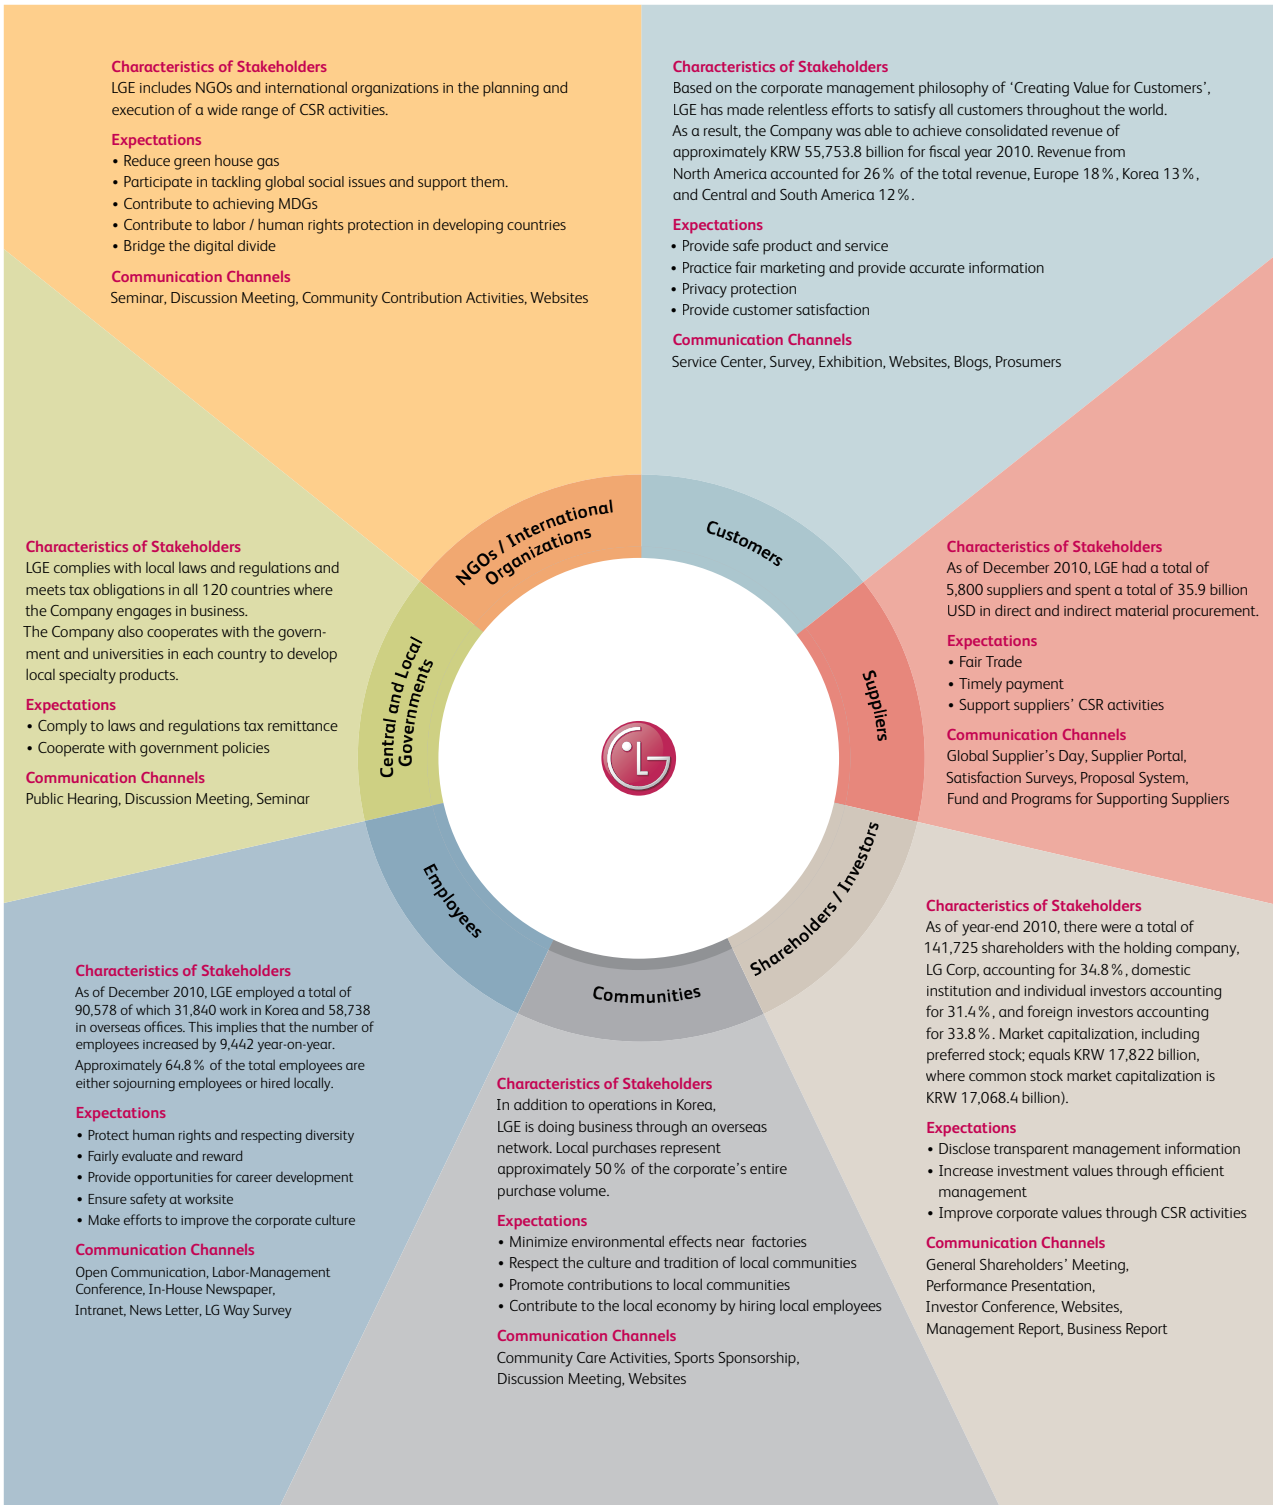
Characteristics of Stakeholders
LGE includes NGOs and international organizations in the planning and execution of a wide range of CSR activities.

Expectations
• Reduce green house gas
• Participate in tackling global social issues and support them.
• Contribute to achieving MDGs
• Contribute to labor / human rights protection in developing countries
• Bridge the digital divide

Communication Channels
Seminar, Discussion Meeting, Community Contribution Activities, Websites

Characteristics of Stakeholders
Based on the corporate management philosophy of 'Creating Value for Customers', LGE has made relentless efforts to satisfy all customers throughout the world. As a result, the Company was able to achieve consolidated revenue of approximately KRW 55,753.8 billion for fiscal year 2010. Revenue from North America accounted for 26% of the total revenue, Europe 18%, Korea 13%, and Central and South America 12%.

Expectations
• Provide safe product and service
• Practice fair marketing and provide accurate information
• Privacy protection
• Provide customer satisfaction

Communication Channels
Service Center, Survey, Exhibition, Websites, Blogs, Prosumers

Characteristics of Stakeholders
LGE complies with local laws and regulations and meets tax obligations in all 120 countries where the Company engages in business.
The Company also cooperates with the government and universities in each country to develop local specialty products.

Expectations
• Comply to laws and regulations tax remittance
• Cooperate with government policies

Communication Channels
Public Hearing, Discussion Meeting, Seminar

NGOs / International Organizations

Customers

Central and Local Governments

Suppliers

Employees

Communities

Shareholders / Investors

Characteristics of Stakeholders
As of December 2010, LGE had a total of 5,800 suppliers and spent a total of 35.9 billion USD in direct and indirect material procurement.

Expectations
• Fair Trade
• Timely payment
• Support suppliers' CSR activities

Communication Channels
Global Supplier's Day, Supplier Portal, Satisfaction Surveys, Proposal System, Fund and Programs for Supporting Suppliers

Characteristics of Stakeholders
As of year-end 2010, there were a total of 141,725 shareholders with the holding company, LG Corp, accounting for 34.8%, domestic institution and individual investors accounting for 31.4%, and foreign investors accounting for 33.8%. Market capitalization, including preferred stock; equals KRW 17,822 billion, where common stock market capitalization is KRW 17,068.4 billion).

Expectations
• Disclose transparent management information
• Increase investment values through efficient management
• Improve corporate values through CSR activities

Communication Channels
General Shareholders' Meeting, Performance Presentation, Investor Conference, Websites, Management Report, Business Report

Characteristics of Stakeholders
As of December 2010, LGE employed a total of 90,578 of which 31,840 work in Korea and 58,738 in overseas offices. This implies that the number of employees increased by 9,442 year-on-year. Approximately 64.8% of the total employees are either sojourning employees or hired locally.

Expectations
• Protect human rights and respecting diversity
• Fairly evaluate and reward
• Provide opportunities for career development
• Ensure safety at worksite
• Make efforts to improve the corporate culture

Communication Channels
Open Communication, Labor-Management Conference, In-House Newspaper, Intranet, News Letter, LG Way Survey

Characteristics of Stakeholders
In addition to operations in Korea, LGE is doing business through an overseas network. Local purchases represent approximately 50% of the corporate's entire purchase volume.

Expectations
• Minimize environmental effects near factories
• Respect the culture and tradition of local communities
• Promote contributions to local communities
• Contribute to the local economy by hiring local employees

Communication Channels
Community Care Activities, Sports Sponsorship, Discussion Meeting, Websites